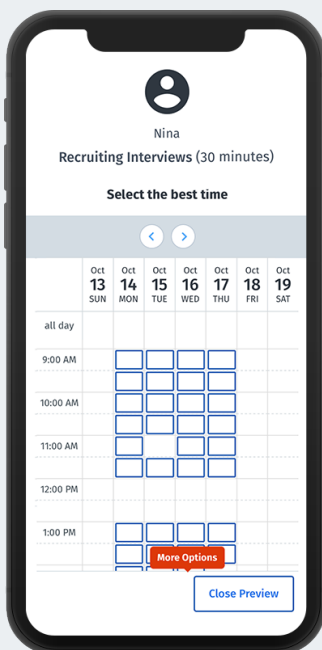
Nina

Recruiting Interviews (30 minutes)

Select the best time

| Oct 13 SUN | Oct 14 MON | Oct 15 TUE | Oct 16 WED | Oct 17 THU | Oct 18 FRI | Oct 19 SAT |
|---|---|---|---|---|---|---|

all day

9:00 AM

10:00 AM

11:00 AM

12:00 PM

1:00 PM

More Options

Close Preview